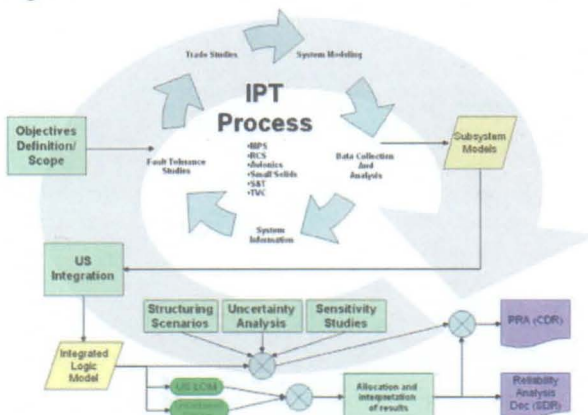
Trade Studies

System Modeling

IPT Process

•BPS
•RCS
•Avionics
•Small Solids
•S&T
•TVC

Objectives Definition/ Scope

Fault Tolerance Studies

Data Collection And Analysis

Subsystem Models

System Information

US Integration

Structuring Scenarios

Uncertainty Analysis

Sensitivity Studies

PRA (CDR)

Integrated Logic Model

US LOM

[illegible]

Allocation and interpretation of results

Reliability Analysis Doc (SDR)